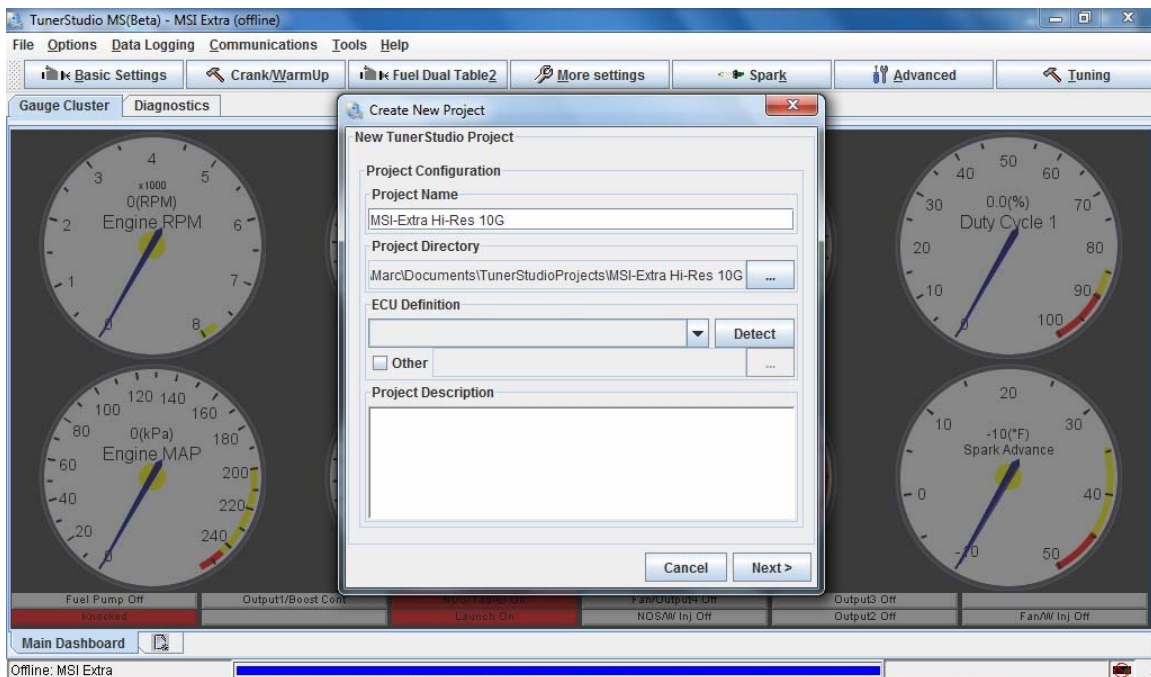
TunerStudio MS(Beta) - MSI Extra (offline)

File Options Data Logging Communications Tools Help

Basic Settings | Crank/WarmUp | Fuel Dual Table2 | More settings | Spark | Advanced | Tuning

Gauge Cluster | Diagnostics

4
3 5
x1000
0(RPM)
2 Engine RPM 6
1 7
0 8

120 140
100 160
80 0(kPa) 180
60 Engine MAP 200
40 220
20 240
0

Create New Project

New TunerStudio Project

Project Configuration

Project Name

MSI-Extra Hi-Res 10G

Project Directory

Marc\Documents\TunerStudioProjects\MSI-Extra Hi-Res 10G ...

ECU Definition

Detect

Other ...

Project Description

Cancel | Next >

50
40 60
30 0.0(%) 70
Duty Cycle 1
20 80
10 90
0 100

20
10 30
-10(°F)
Spark Advance
0 40
-10 50

Fuel Pump Off | Output1/Boost Cont | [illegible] | Fan/Output4 Off | Output3 Off |
Knocked | | Launch On | NOS/W Inj Off | Output2 Off | Fan/W Inj Off

Main Dashboard

Offline: MSI Extra